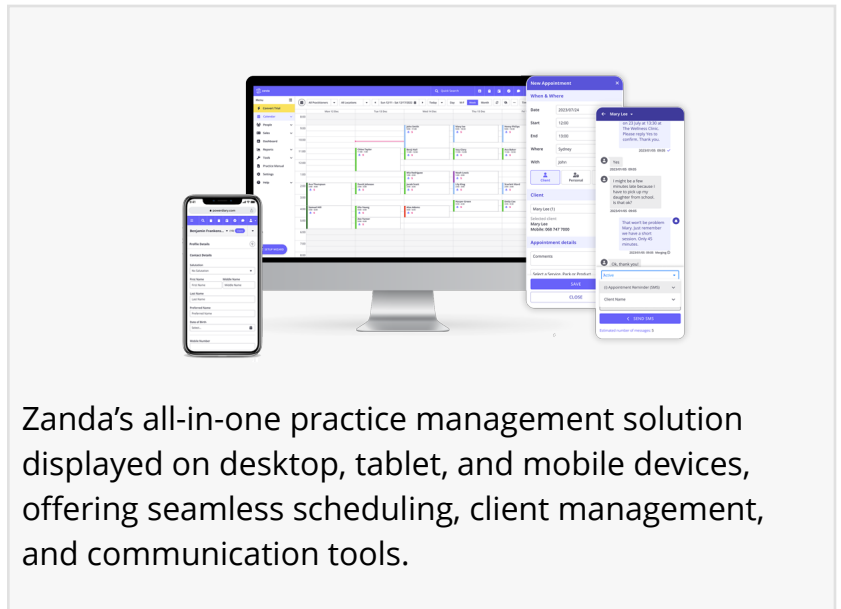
New Appointment

When & Where

Date 2023/07/24

Start 12:00

End 13:00

Where Sydney

With john

Client

Personal

Client

Mary Lee (1)

Appointment details

Comments

SAVE

CLOSE

Mary Lee

Yes

I might be a few minutes late because I have to pick up my daughter from school. Is that ok?

That won't be problem Mary, just remember we have a short session. Only 45 minutes.

Ok, thank you!

SEND SMS

Zanda's all-in-one practice management solution displayed on desktop, tablet, and mobile devices, offering seamless scheduling, client management, and communication tools.